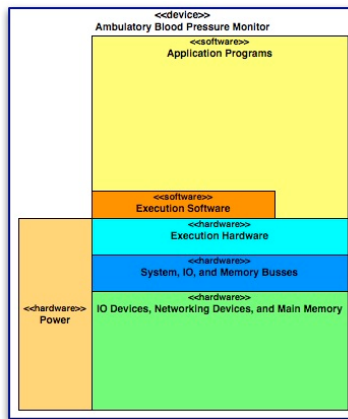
<<device>>
Ambulatory Blood Pressure Monitor

<<software>>
Application Programs

<<software>>
Execution Software

<<hardware>>
Execution Hardware

<<hardware>>
System, IO, and Memory Busses

<<hardware>>
Power

<<hardware>>
IO Devices, Networking Devices, and Main Memory